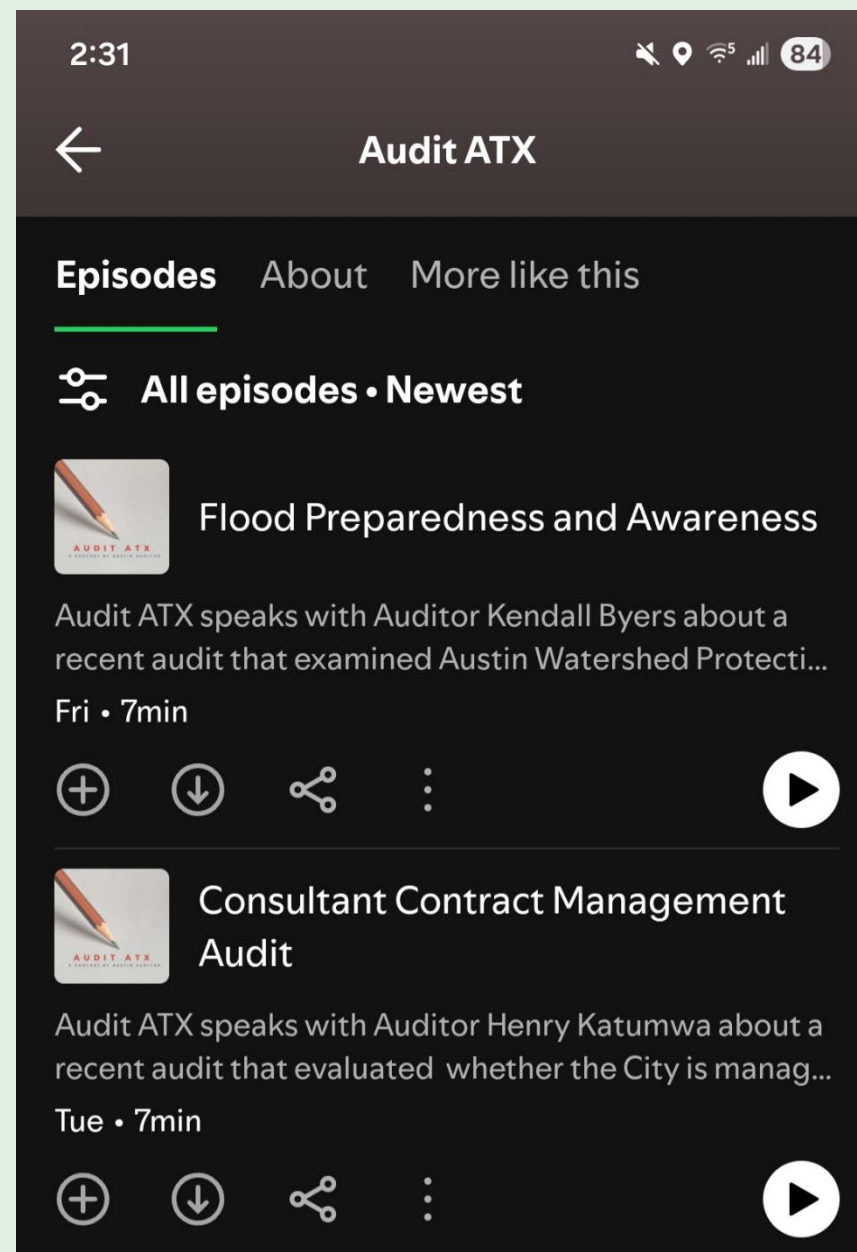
2:31

84

Audit ATX

Episodes About More like this

All episodes • Newest

AUDIT ATX
A PODCAST BY AUSTIN AUDITOR

Flood Preparedness and Awareness

Audit ATX speaks with Auditor Kendall Byers about a recent audit that examined Austin Watershed Protecti...

Fri • 7min

AUDIT ATX
A PODCAST BY AUSTIN AUDITOR

Consultant Contract Management Audit

Audit ATX speaks with Auditor Henry Katumwa about a recent audit that evaluated whether the City is manag...

Tue • 7min